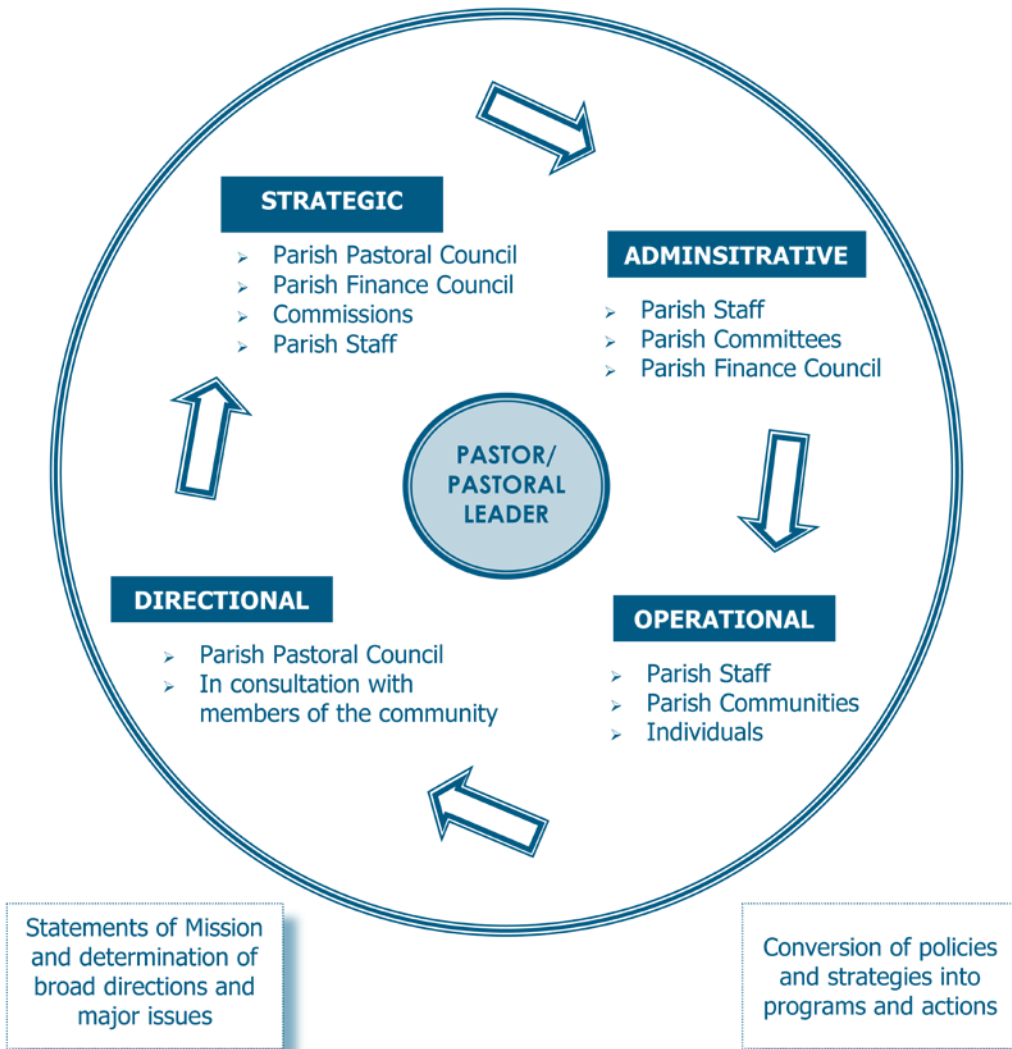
STRATEGIC

- Parish Pastoral Council
- Parish Finance Council
- Commissions
- Parish Staff

ADMINSITRATIVE

- Parish Staff
- Parish Committees
- Parish Finance Council

PASTOR/ PASTORAL LEADER

DIRECTIONAL

- Parish Pastoral Council
- In consultation with members of the community

OPERATIONAL

- Parish Staff
- Parish Communities
- Individuals

Statements of Mission and determination of broad directions and major issues

Conversion of policies and strategies into programs and actions